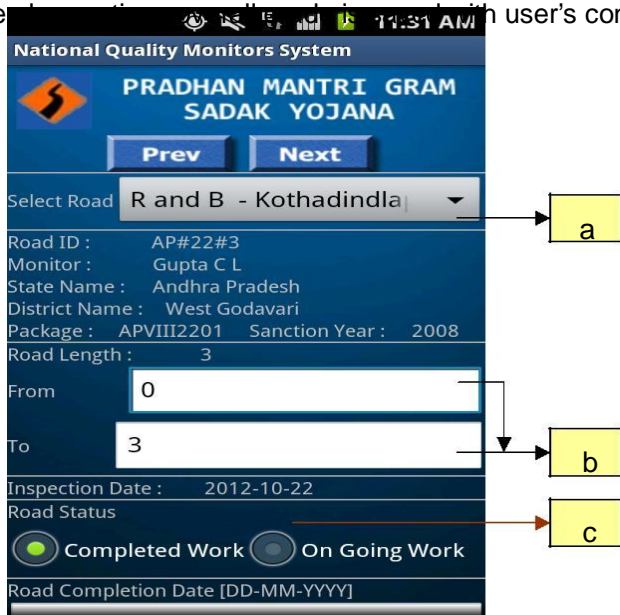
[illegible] 11:31 AM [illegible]h user's co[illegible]

National Quality Monitors System

PRADHAN MANTRI GRAM SADAK YOJANA

Prev Next

Select Road R and B - Kothadindla

a

Road ID : AP#22#3
Monitor : Gupta C L
State Name : Andhra Pradesh
District Name : West Godavari
Package : APVIII2201 Sanction Year : 2008
Road Length : 3

From 0

To 3

b

Inspection Date : 2012-10-22

Road Status

c

Completed Work On Going Work

Road Completion Date [DD-MM-YYYY]